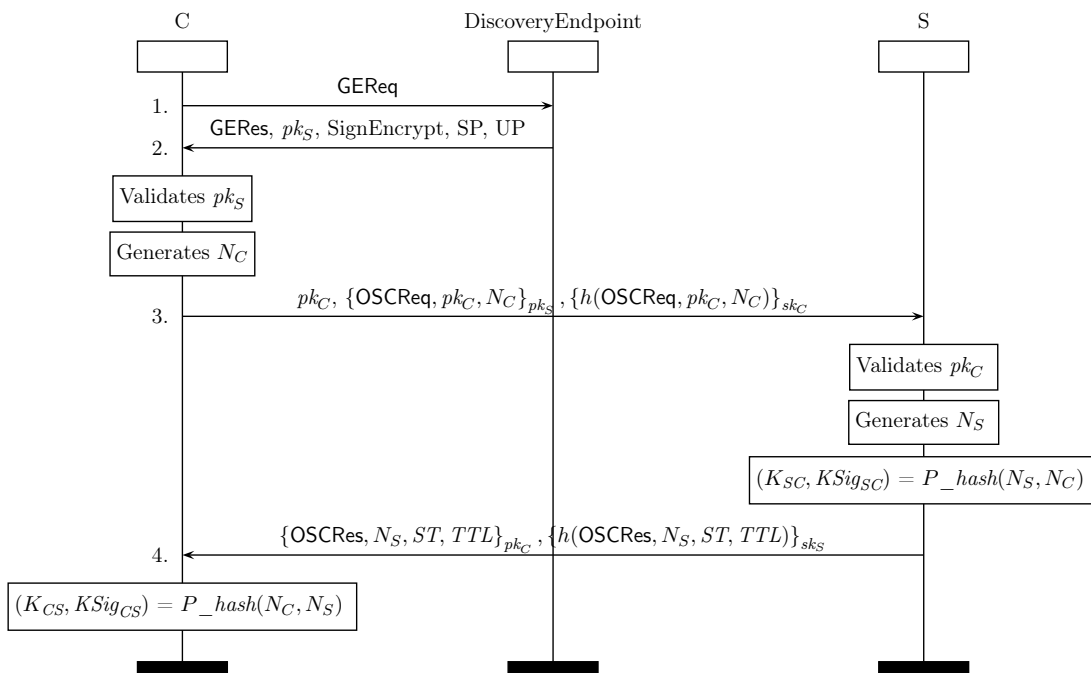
C

DiscoveryEndpoint

S

1.

GEReq

GERes, $pk_S$, SignEncrypt, SP, UP

2.

Validates $pk_S$

Generates $N_C$

$pk_C$, $\{\text{OSCReq}, pk_C, N_C\}_{pk_S}, \{h(\text{OSCReq}, pk_C, N_C)\}_{sk_C}$

3.

Validates $pk_C$

Generates $N_S$

$(K_{SC}, KSig_{SC}) = P\_hash(N_S, N_C)$

$\{\text{OSCRes}, N_S, ST, TTL\}_{pk_C}, \{h(\text{OSCRes}, N_S, ST, TTL)\}_{sk_S}$

4.

$(K_{CS}, KSig_{CS}) = P\_hash(N_C, N_S)$